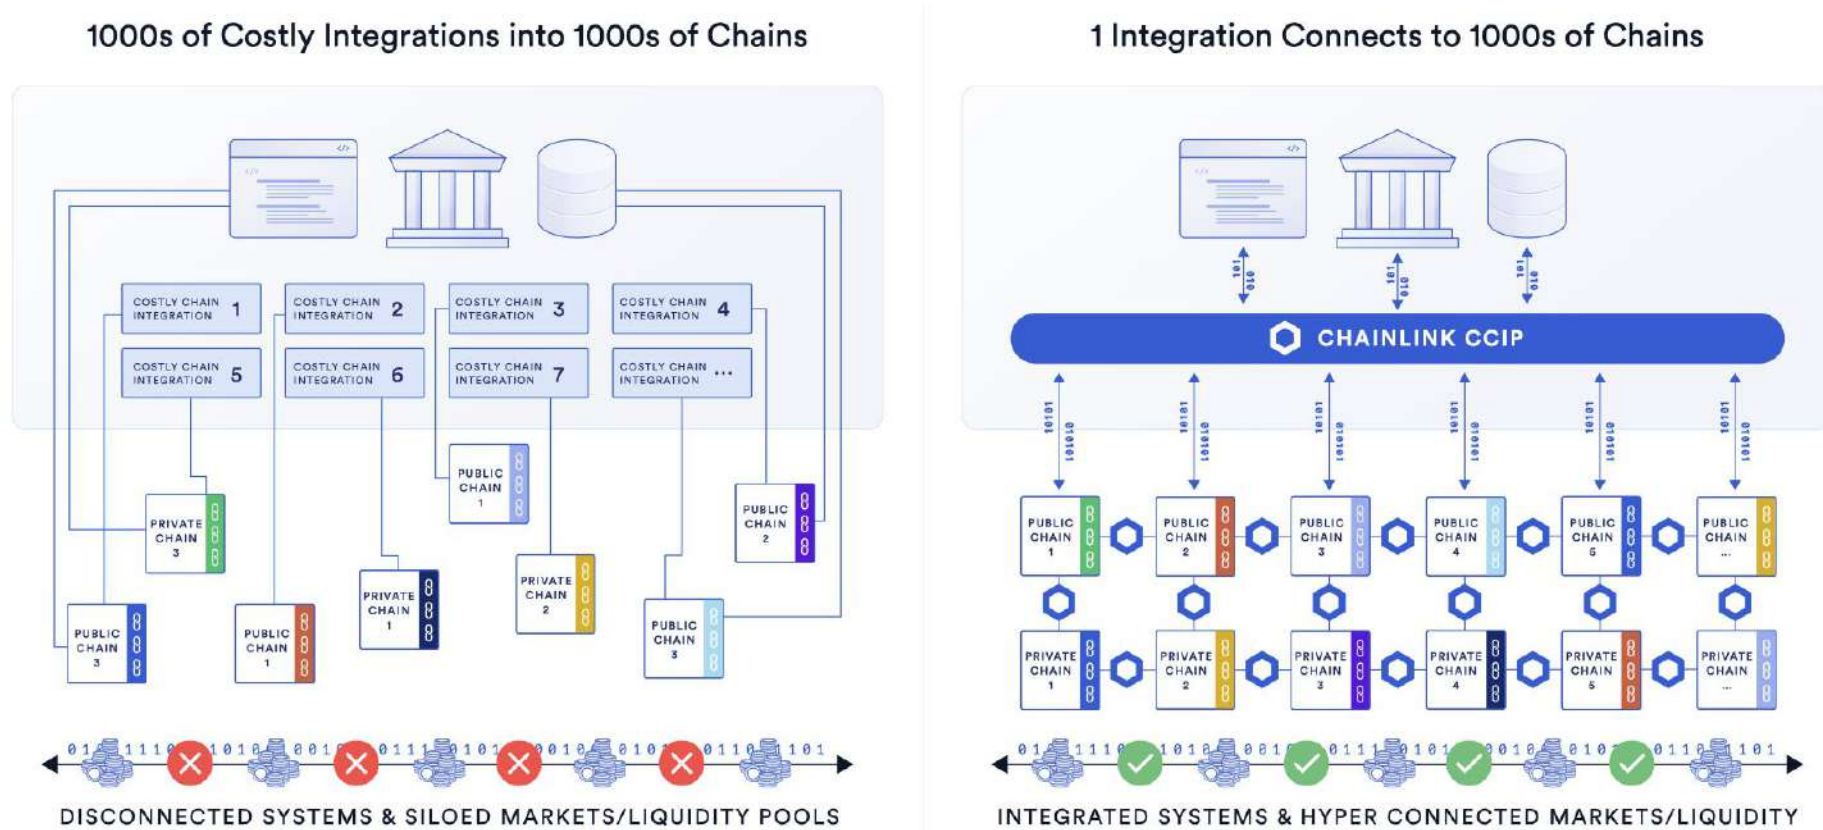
1000s of Costly Integrations into 1000s of Chains

COSTLY CHAIN INTEGRATION 1
COSTLY CHAIN INTEGRATION 2
COSTLY CHAIN INTEGRATION 3
COSTLY CHAIN INTEGRATION 4
COSTLY CHAIN INTEGRATION 5
COSTLY CHAIN INTEGRATION 6
COSTLY CHAIN INTEGRATION 7
COSTLY CHAIN INTEGRATION ...

PUBLIC CHAIN 1
PUBLIC CHAIN 2
PRIVATE CHAIN 3
PRIVATE CHAIN 1
PRIVATE CHAIN 2
PUBLIC CHAIN 3
PUBLIC CHAIN 1
PUBLIC CHAIN 3

DISCONNECTED SYSTEMS & SILOED MARKETS/LIQUIDITY POOLS

1 Integration Connects to 1000s of Chains

CHAINLINK CCIP

PUBLIC CHAIN 1
PUBLIC CHAIN 2
PUBLIC CHAIN 3
PUBLIC CHAIN 4
PUBLIC CHAIN 5
PUBLIC CHAIN ...
PRIVATE CHAIN 1
PRIVATE CHAIN 2
PRIVATE CHAIN 3
PRIVATE CHAIN 4
PRIVATE CHAIN 5
PRIVATE CHAIN ...

INTEGRATED SYSTEMS & HYPER CONNECTED MARKETS/LIQUIDITY